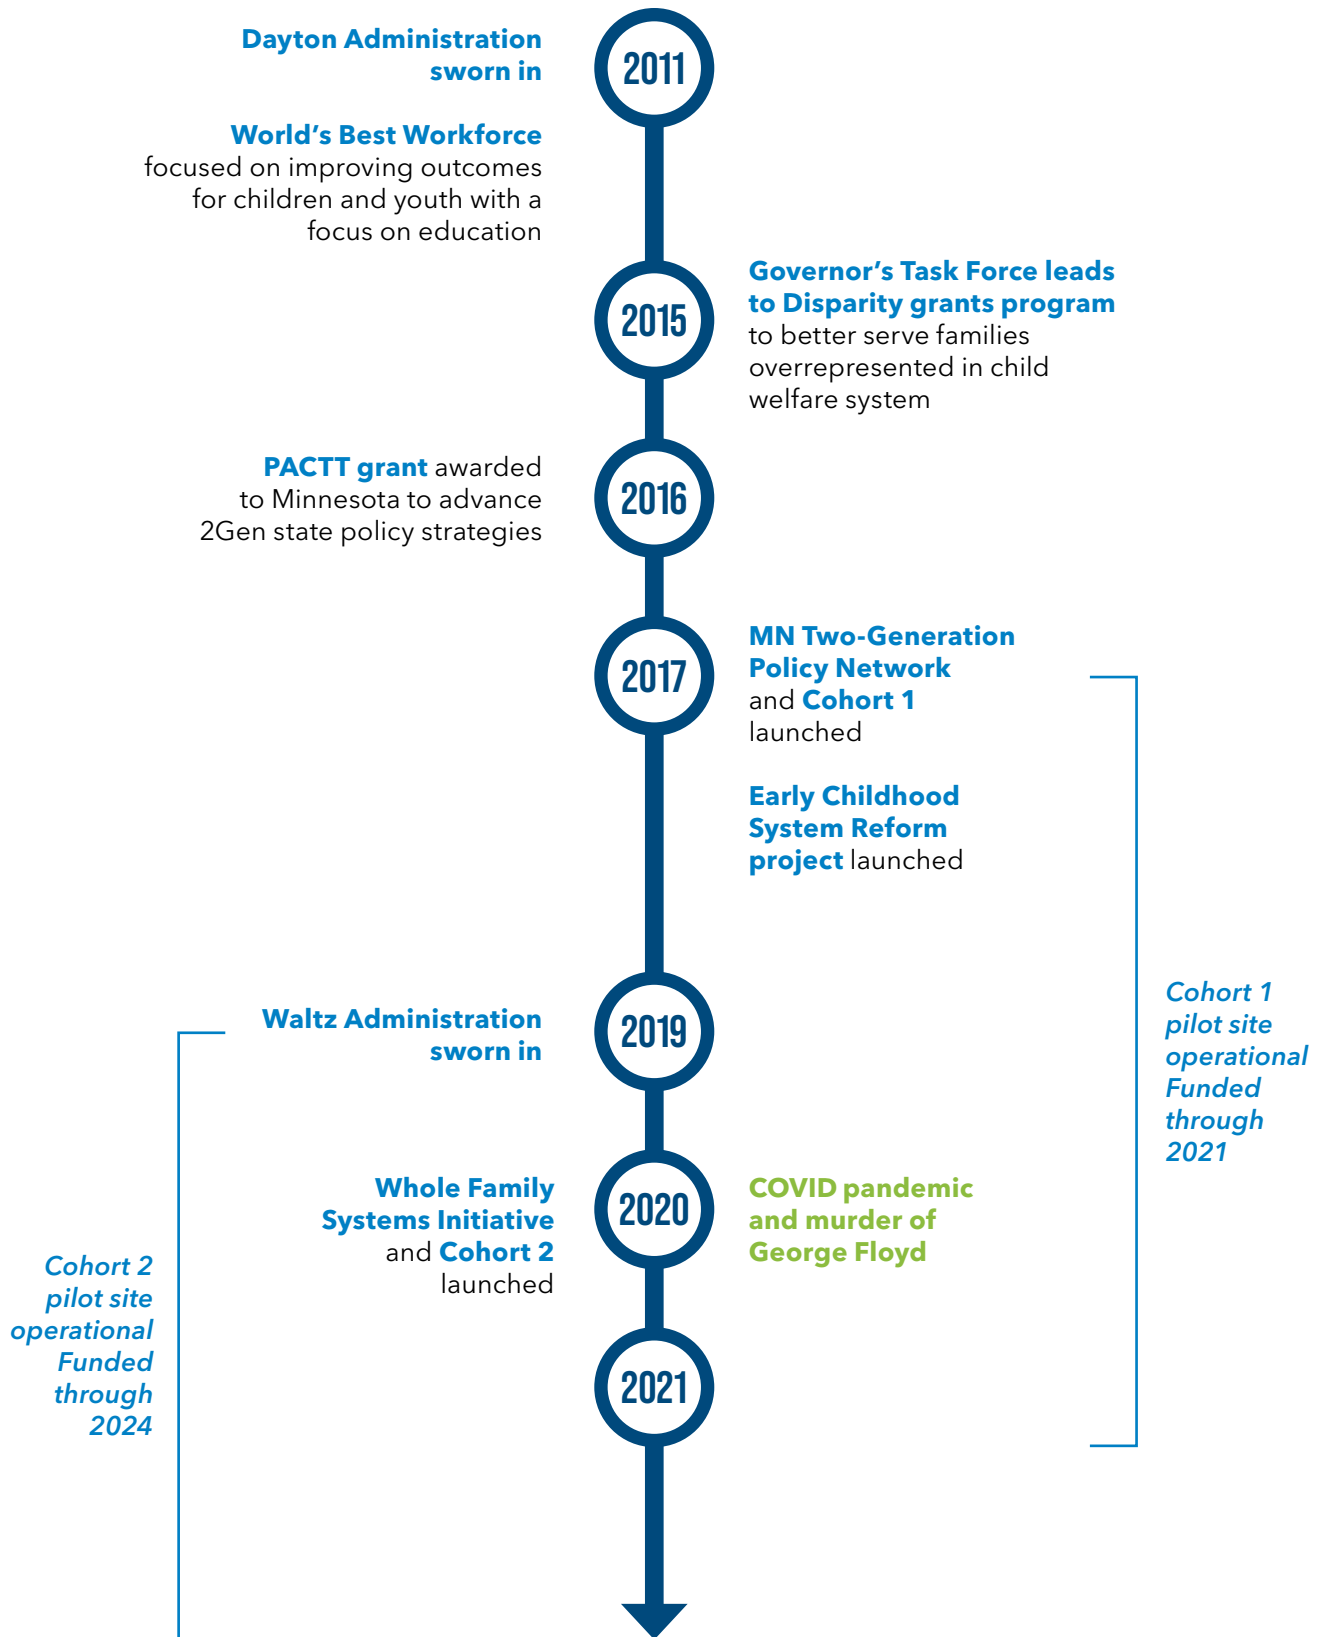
Dayton Administration sworn in

2011

World's Best Workforce focused on improving outcomes for children and youth with a focus on education

2015

Governor's Task Force leads to Disparity grants program to better serve families overrepresented in child welfare system

PACTT grant awarded to Minnesota to advance 2Gen state policy strategies

2016

2017

MN Two-Generation Policy Network and Cohort 1 launched

Early Childhood System Reform project launched

Cohort 1 pilot site operational Funded through 2021

Waltz Administration sworn in

2019

Whole Family Systems Initiative and Cohort 2 launched

2020

COVID pandemic and murder of George Floyd

Cohort 2 pilot site operational Funded through 2024

2021